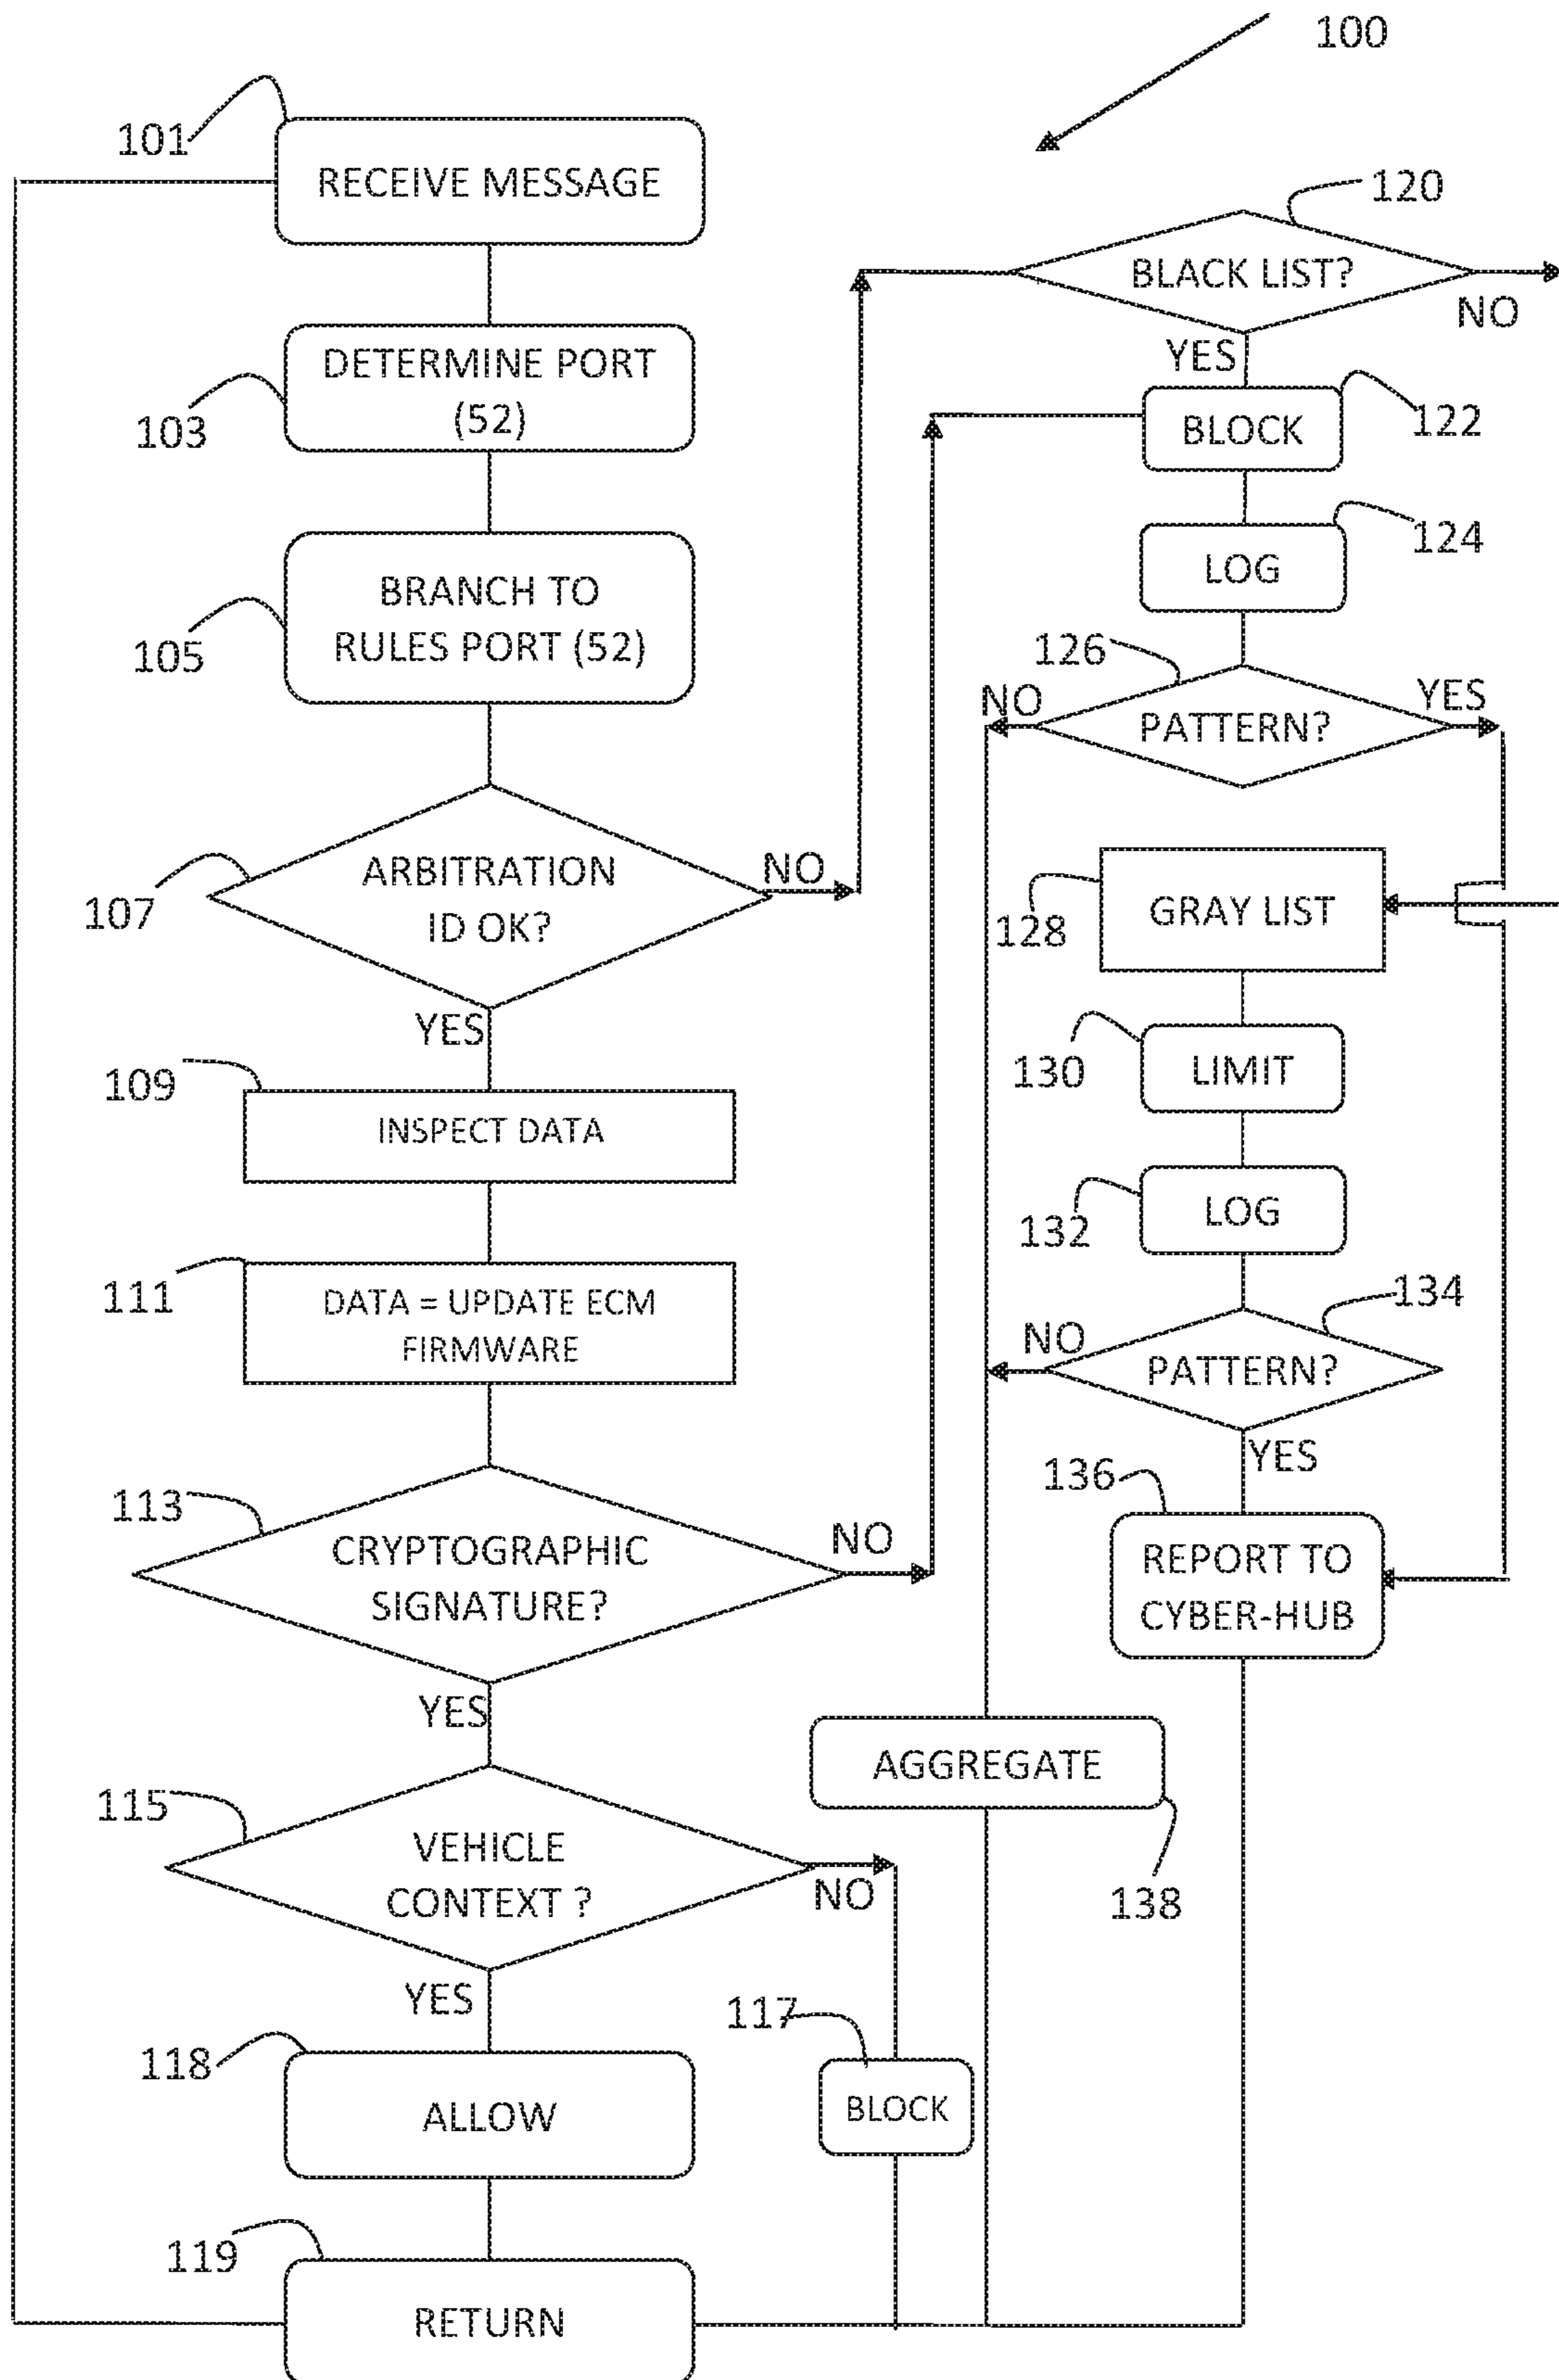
100

101
RECEIVE MESSAGE

103
DETERMINE PORT (52)

105
BRANCH TO RULES PORT (52)

107
ARBITRATION ID OK?
NO
YES

109
INSPECT DATA

111
DATA = UPDATE ECM FIRMWARE

113
CRYPTOGRAPHIC SIGNATURE?
NO
YES

115
VEHICLE CONTEXT ?
NO
YES

118
ALLOW

117
BLOCK

119
RETURN

120
BLACK LIST?
NO
YES

BLOCK
122

LOG
124

126
NO
PATTERN?
YES

128
GRAY LIST

130
LIMIT

132
LOG

134
NO
PATTERN?
YES

136
REPORT TO CYBER-HUB

AGGREGATE
138